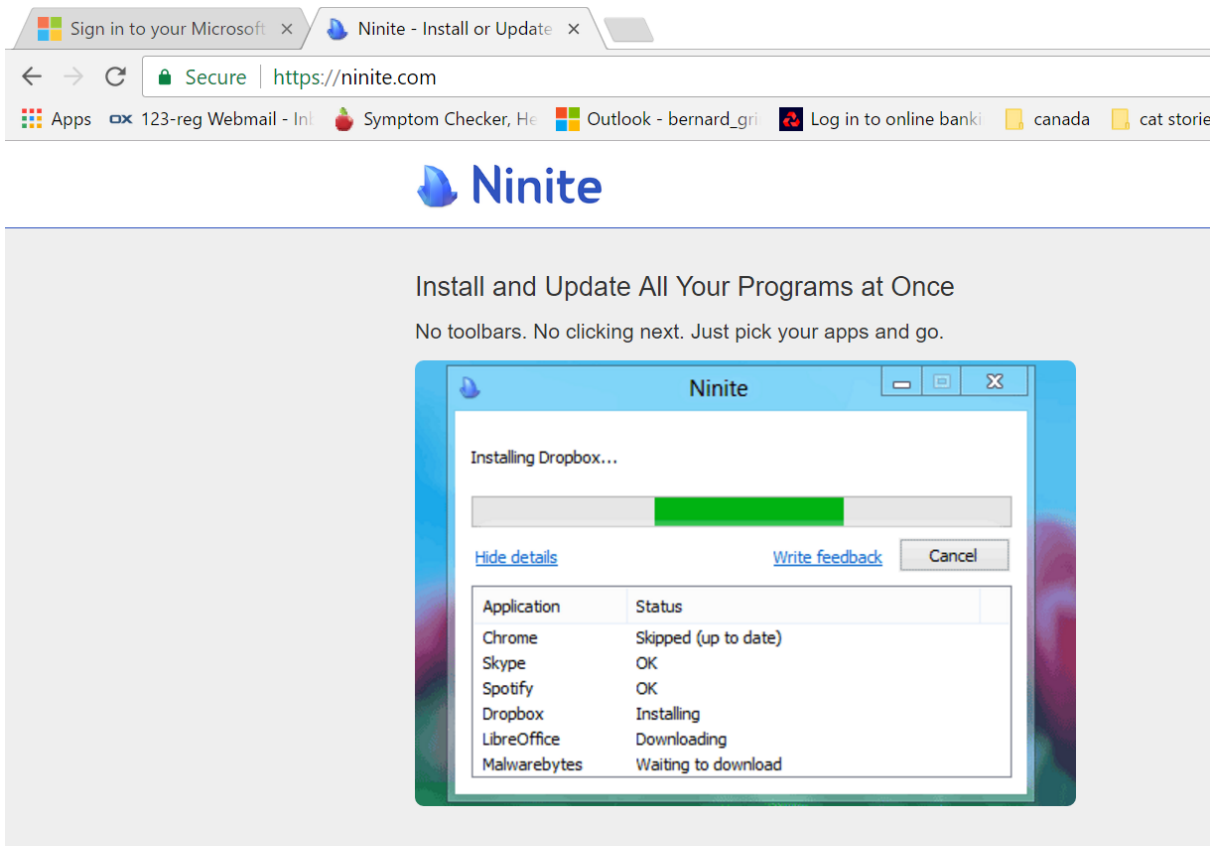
Sign in to your Microsoft ×
Ninite - Install or Update ×

Secure | https://ninite.com

Apps 123-reg Webmail - Inb Symptom Checker, He Outlook - bernard_gri Log in to online banki canada cat storie

Ninite

Install and Update All Your Programs at Once

No toolbars. No clicking next. Just pick your apps and go.

Ninite

Installing Dropbox...

Hide details Write feedback Cancel

| Application | Status |
|---|---|
| Chrome | Skipped (up to date) |
| Skype | OK |
| Spotify | OK |
| Dropbox | Installing |
| LibreOffice | Downloading |
| Malwarebytes | Waiting to download |